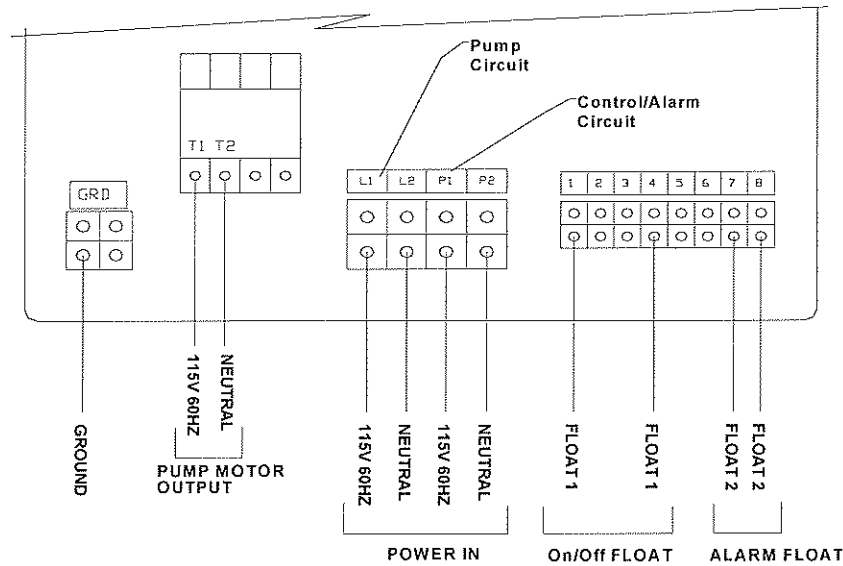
Pump Circuit

Control/Alarm Circuit

GRD

T1 T2

L1 L2 P1 P2

1 2 3 4 5 6 7 8

GROUND

115V 60HZ

NEUTRAL

PUMP MOTOR OUTPUT

115V 60HZ

NEUTRAL

115V 60HZ

NEUTRAL

POWER IN

FLOAT 1

FLOAT 1

On/Off FLOAT

FLOAT 2

FLOAT 2

ALARM FLOAT